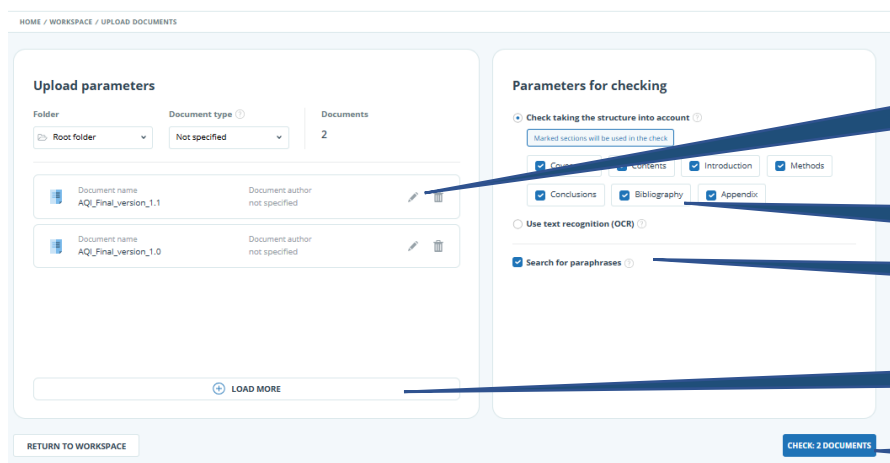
HOME / WORKSPACE / UPLOAD DOCUMENTS

Upload parameters

Folder
Root folder

Document type
Not specified

Documents
2

Document name
AQI_Final_version_1.1
Document author
not specified

Document name
AQI_Final_version_1.0
Document author
not specified

LOAD MORE

Parameters for checking

Check taking the structure into account
Marked sections will be used in the check
Cov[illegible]
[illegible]Contents
Introduction
Methods
Conclusions
Bibliography
Appendix

Use text recognition (OCR)

Search for paraphrases

RETURN TO WORKSPACE

CHECK: 2 DOCUMENTS